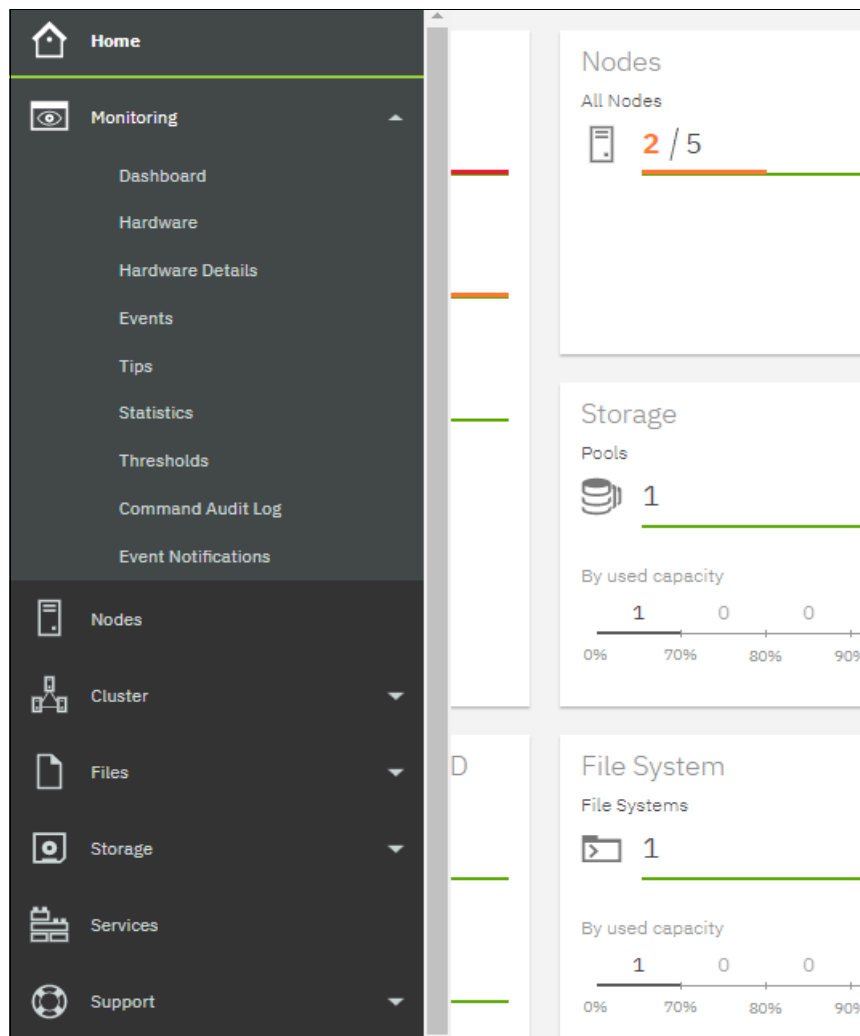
Home

Monitoring

Dashboard

Hardware

Hardware Details

Events

Tips

Statistics

Thresholds

Command Audit Log

Event Notifications

Nodes

Cluster

Files

Storage

Services

Support

Nodes

All Nodes

2 / 5

Storage

Pools

1

By used capacity

1 0 0

0% 70% 80% 90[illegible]

D

File System

File Systems

1

By used capacity

1 0 0

0% 70% 80% 90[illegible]